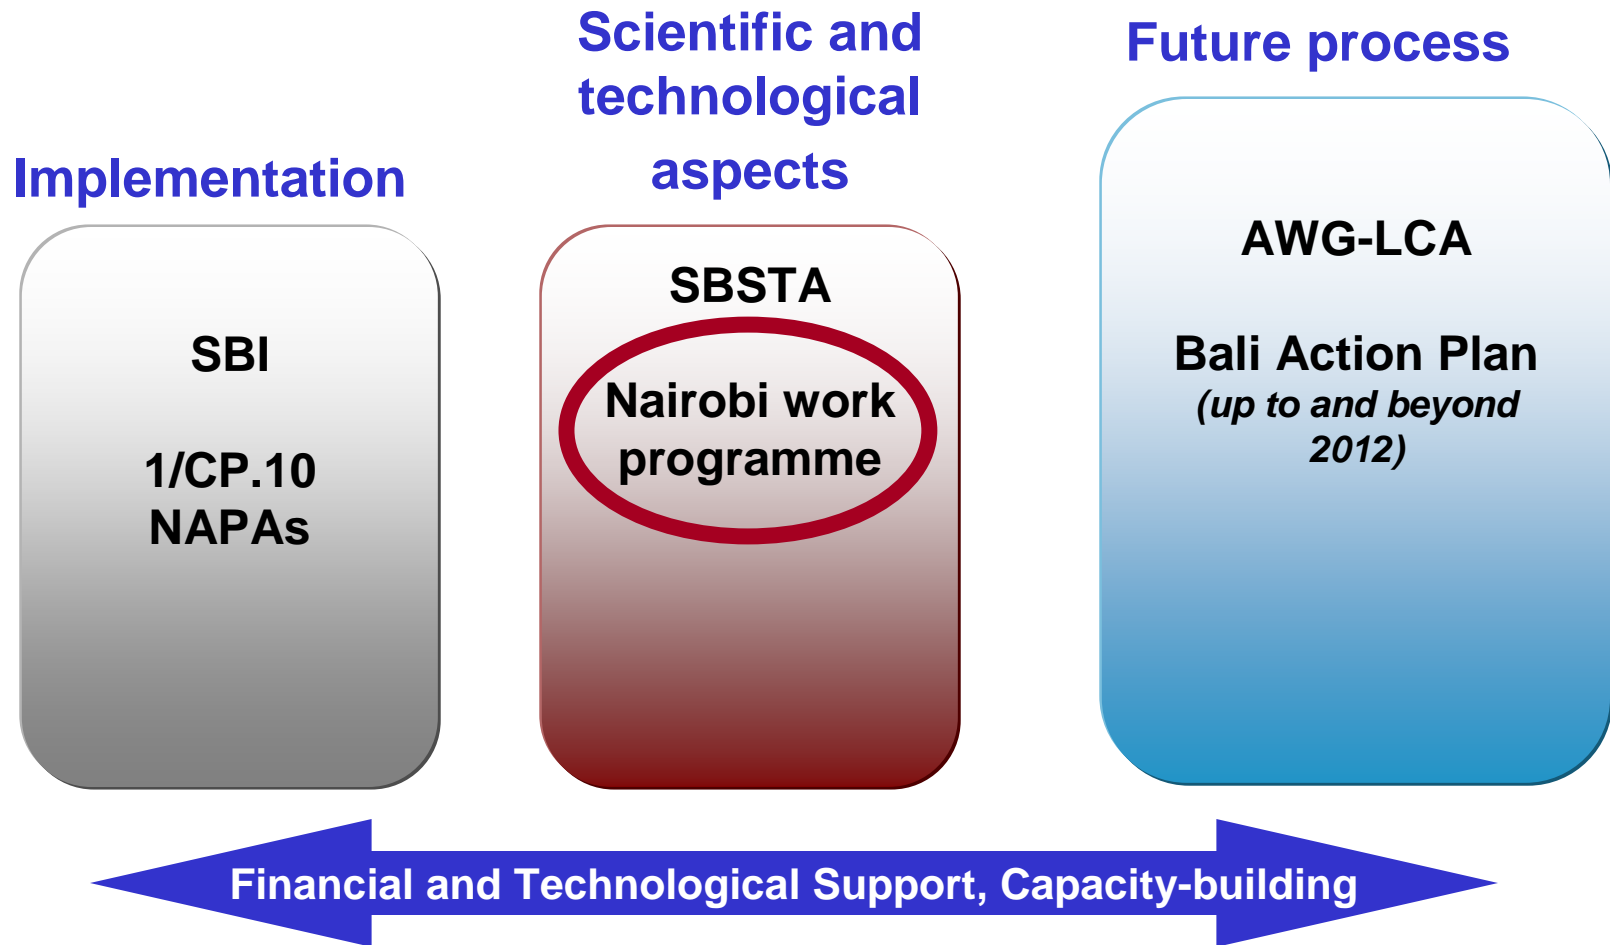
Implementation

SBI

1/CP.10
NAPAs

Scientific and technological aspects

SBSTA

Nairobi work programme

Future process

AWG-LCA

Bali Action Plan
*(up to and beyond 2012)*

Financial and Technological Support, Capacity-building